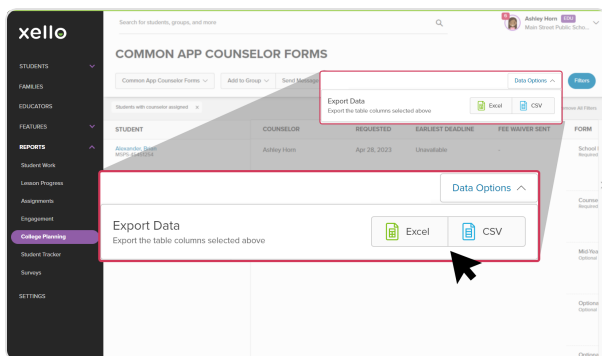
xello

STUDENTS
FAMILIES
EDUCATORS
FEATURES
REPORTS
Student Work
Lesson Progress
Assignments
Engagement
College Planning
Student Tracker
Surveys
SETTINGS

Search for students, groups, and more

Ashley Horn EDU
Main Street Public Scho...

COMMON APP COUNSELOR FORMS

Common App Counselor Forms
Add to Group
Send Message

Data Options
Filters

Students with counselor assigned ×

Export Data
Export the table columns selected above
Excel
CSV

Remove All Filters

| STUDENT | COUNSELOR | REQUESTED | EARLIEST DEADLINE | FEE WAIVER SENT | FORM |
|---|---|---|---|---|---|
| Alexander, Bruce MSPS 41345294 | Ashley Horn | Apr 28, 2023 | Unavailable | - | School Required |
| | | | | | Counse Required |
| | | | | | Mid-Yea Optional |
| | | | | | Optiona Optional |
| | | | | | Optiona |

Data Options

Export Data
Export the table columns selected above
Excel
CSV